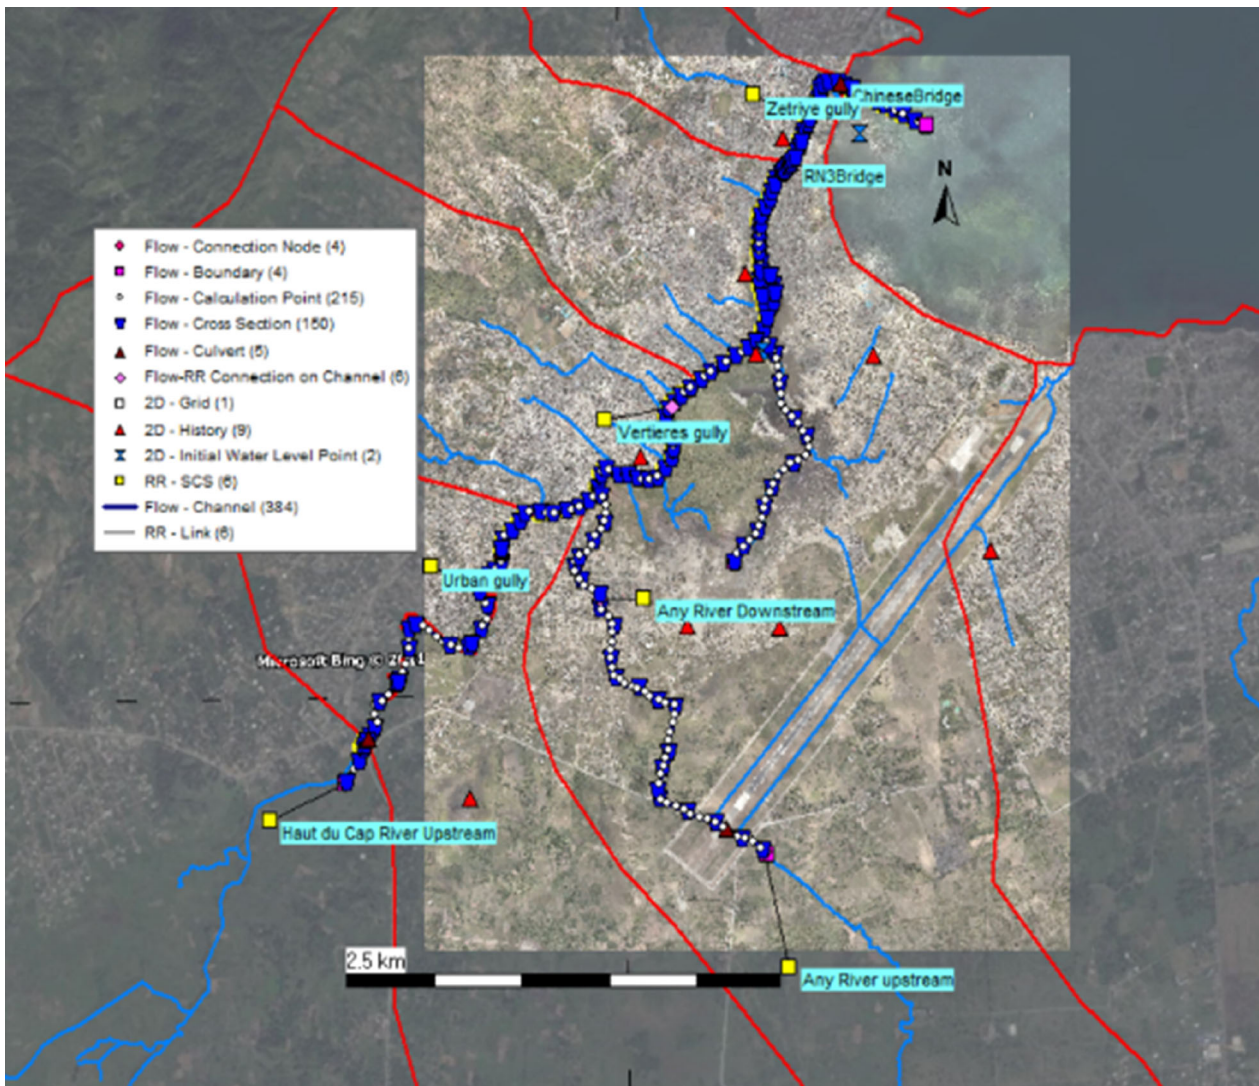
ChineseBridge
Zetriye gully
RN3Bridge
N

Flow - Connection Node (4)
Flow - Boundary (4)
Flow - Calculation Point (215)
Flow - Cross Section (150)
Flow - Culvert (5)
Flow-RR Connection on Channel (6)
2D - Grid (1)
2D - History (9)
2D - Initial Water Level Point (2)
RR - SCS (6)
Flow - Channel (384)
RR - Link (6)

Vertieres gully
Urban gully
Any River Downstream
Microsoft Bing © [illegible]
Haut du Cap River Upstream
2.5 km
Any River upstream